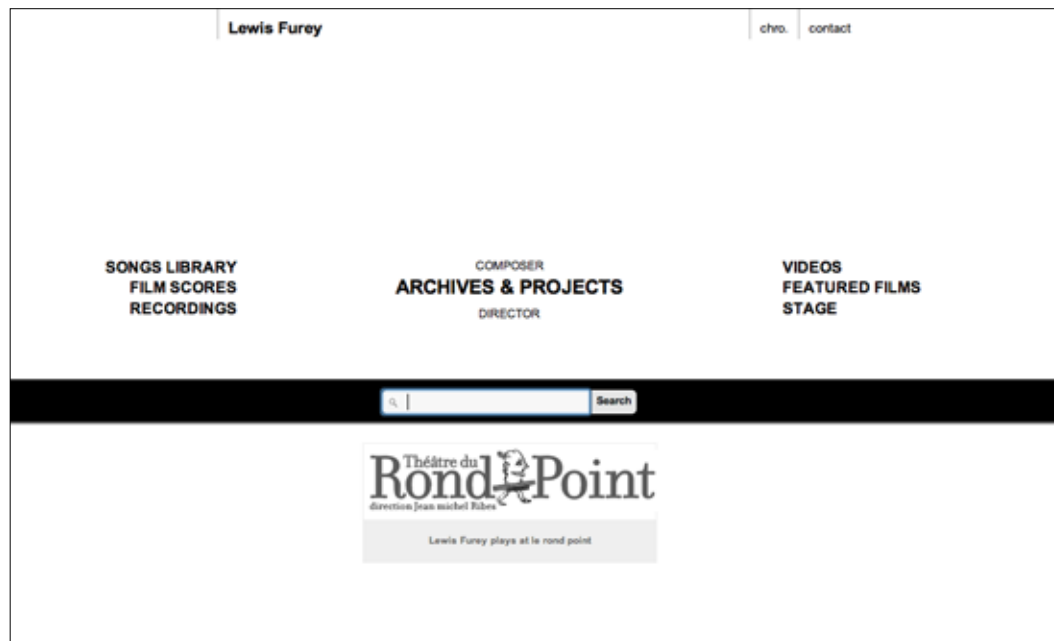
Lewis Furey

chro. contact

SONGS LIBRARY
FILM SCORES
RECORDINGS

COMPOSER
ARCHIVES & PROJECTS
DIRECTOR

VIDEOS
FEATURED FILMS
STAGE

Search

Théâtre du Rond Point
direction Jean michel Ribes

Lewis Furey plays at le rond point